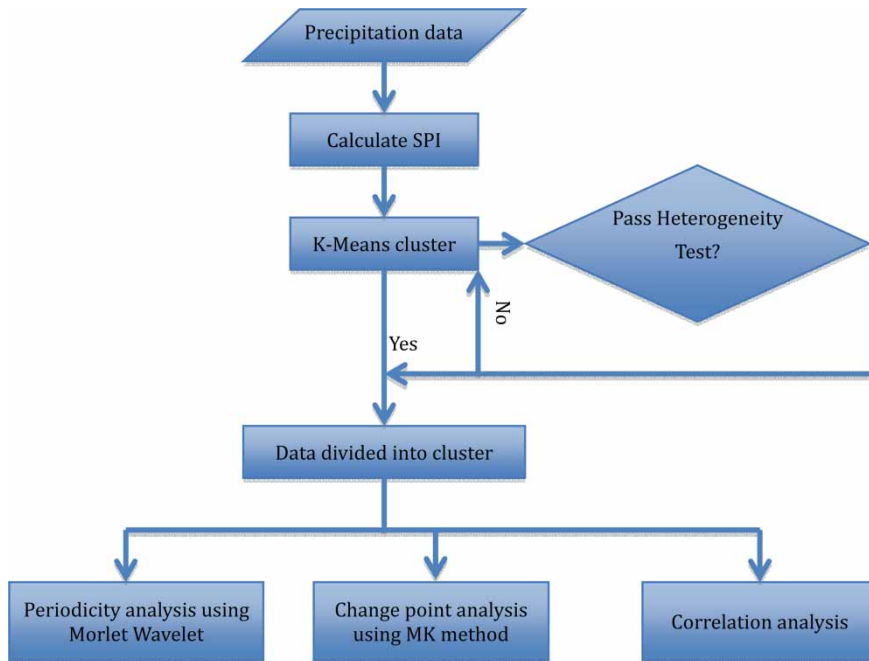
Precipitation data

Calculate SPI

K-Means cluster

Pass Heterogeneity Test?

No

Yes

Data divided into cluster

Periodicity analysis using Morlet Wavelet

Change point analysis using MK method

Correlation analysis